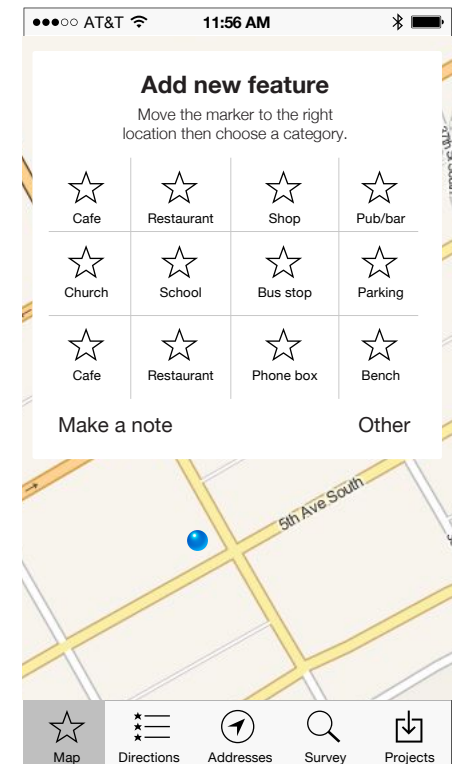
●●●○○ AT&T 11:56 AM

Add new feature

Move the marker to the right location then choose a category.

| Cafe | Restaurant | Shop | Pub/bar |
|---|---|---|---|
| Church | School | Bus stop | Parking |
| Cafe | Restaurant | Phone box | Bench |

Make a note

Other

5th Ave South

Map Directions Addresses Survey Projects